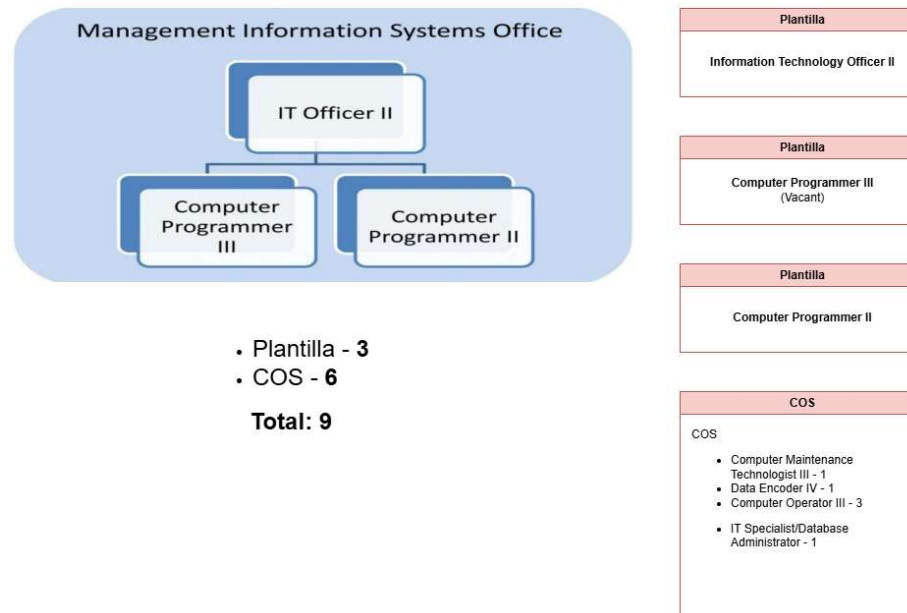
Management Information Systems Office

IT Officer II

Computer Programmer III

Computer Programmer II

- Plantilla - **3**
- COS - **6**

**Total: 9**

Plantilla

Information Technology Officer II

Plantilla

Computer Programmer III
(Vacant)

Plantilla

Computer Programmer II

COS

COS

- Computer Maintenance Technologist III - 1
- Data Encoder IV - 1
- Computer Operator III - 3

- IT Specialist/Database Administrator - 1